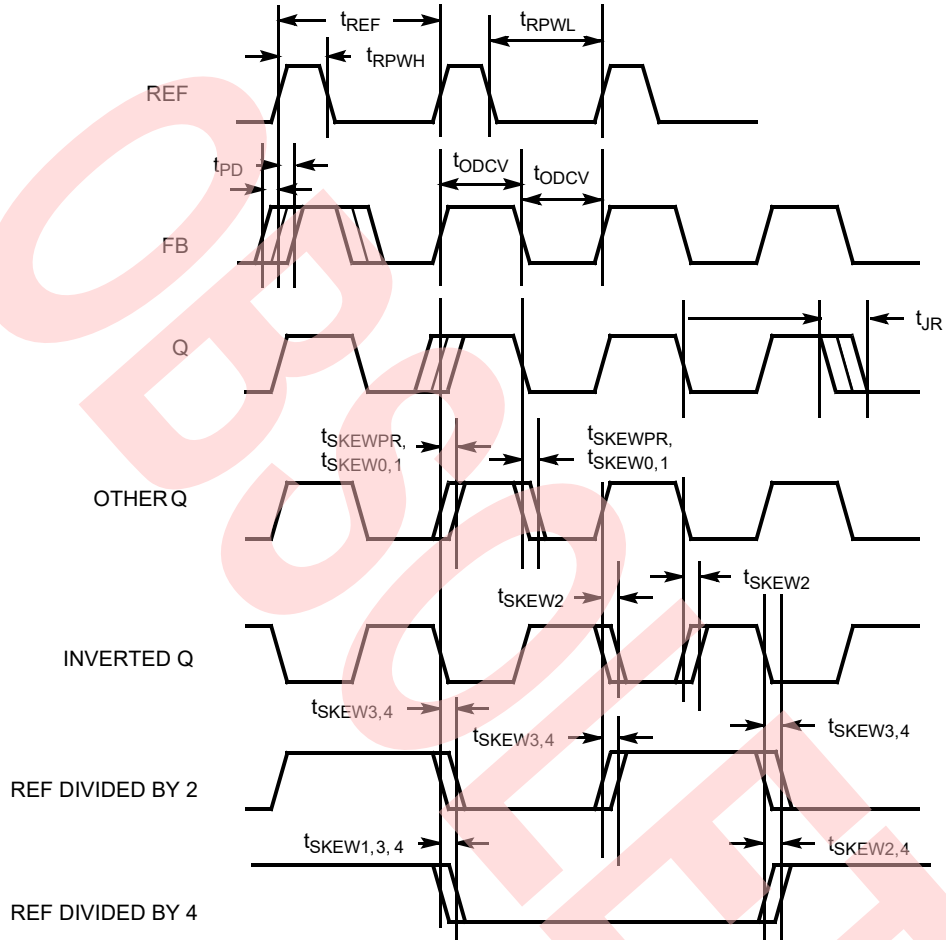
$t_{REF}$

$t_{RPWL}$

$t_{RPWH}$

REF

$t_{PD}$

$t_{ODCV}$

$t_{ODCV}$

FB

Q

$t_{JR}$

$t_{SKEWPR}$, $t_{SKEW0,1}$

$t_{SKEWPR}$, $t_{SKEW0,1}$

OTHER Q

$t_{SKEW2}$

$t_{SKEW2}$

INVERTED Q

$t_{SKEW3,4}$

$t_{SKEW3,4}$

$t_{SKEW3,4}$

REF DIVIDED BY 2

$t_{SKEW1,3,4}$

$t_{SKEW2,4}$

REF DIVIDED BY 4

OBSOLETE